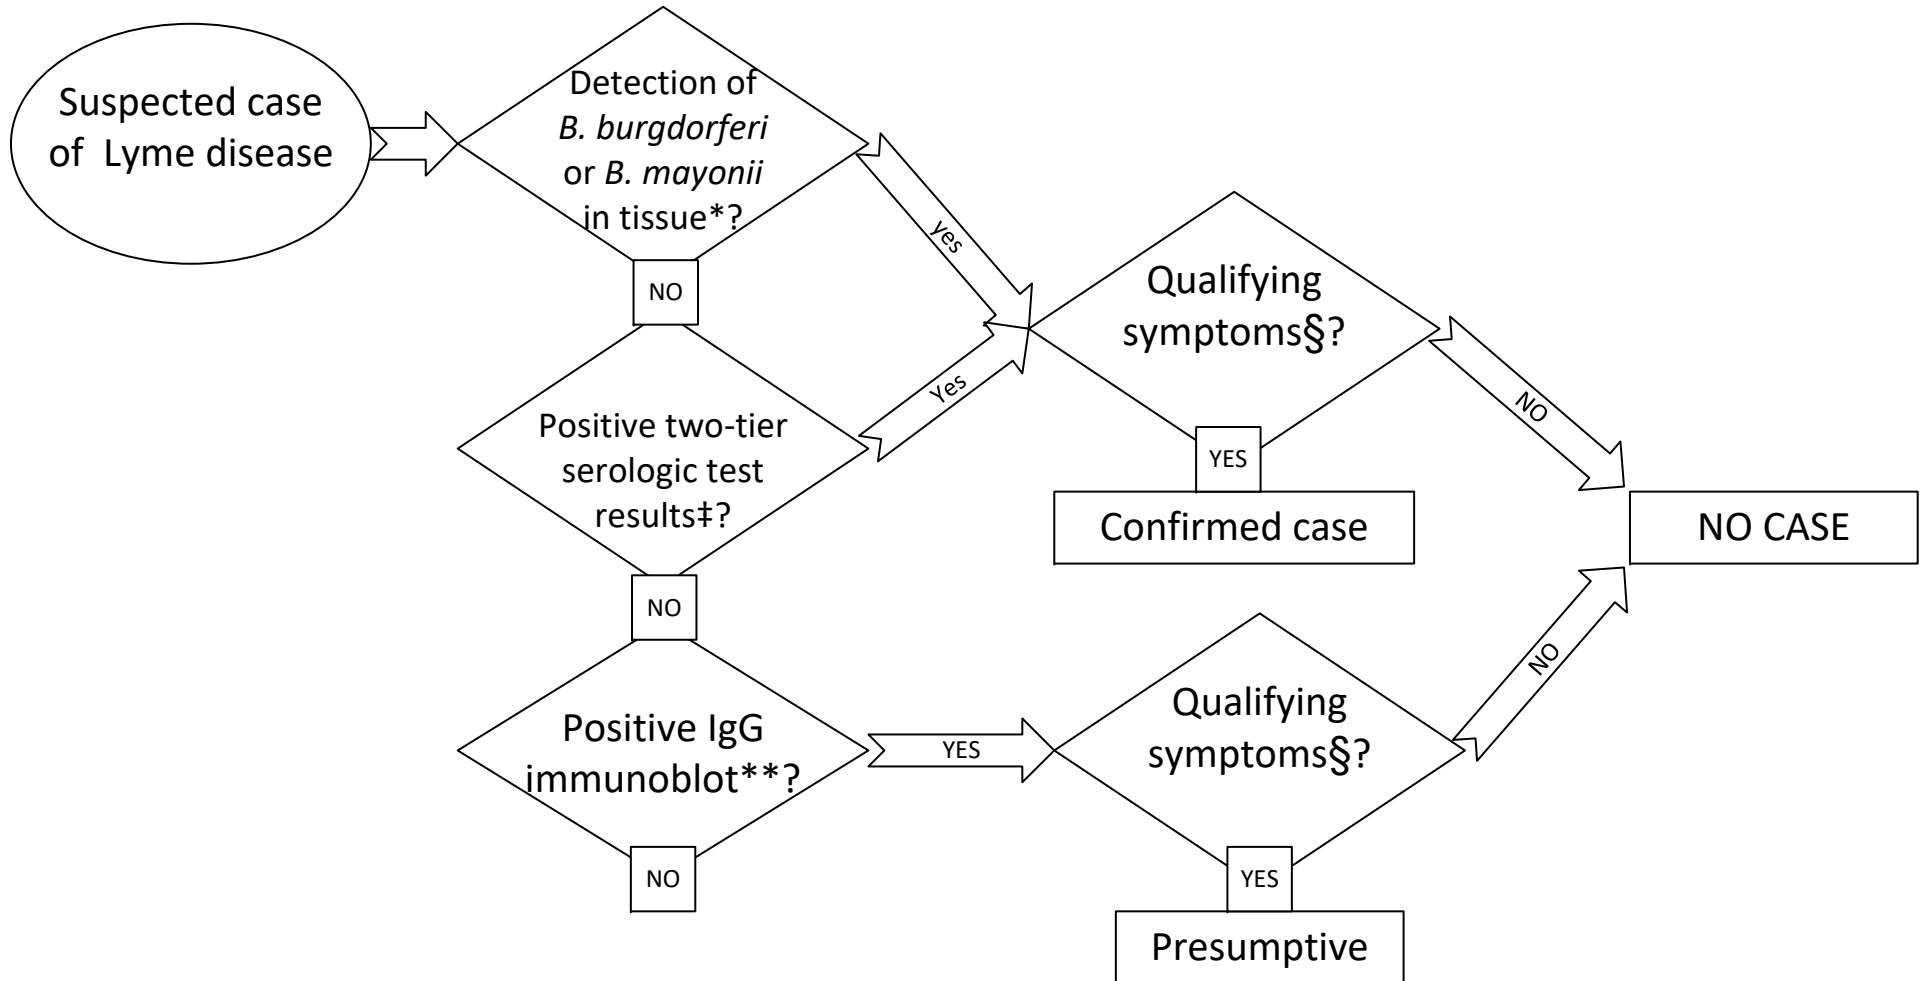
Suspected case of Lyme disease

Detection of *B. burgdorferi* or *B. mayonii* in tissue*?

yes

NO

Positive two-tier serologic test results‡?

Yes

Qualifying symptoms§?

NO

YES

Confirmed case

NO CASE

NO

Positive IgG immunoblot**?

YES

Qualifying symptoms§?

NO

NO

YES

Presumptive